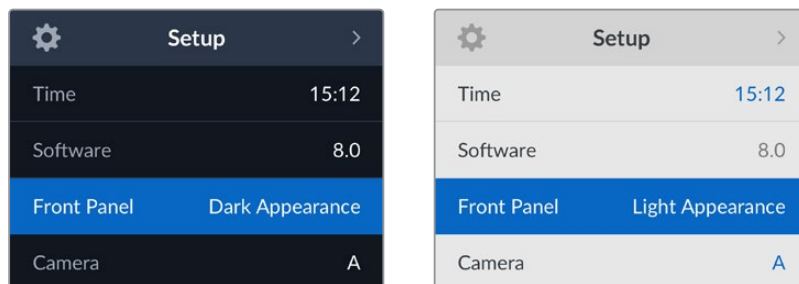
Setup >

| Time | 15:12 |
|---|---|
| Software | 8.0 |
| Front Panel | Dark Appearance |
| Camera | A |

Setup >

| Time | 15:12 |
|---|---|
| Software | 8.0 |
| Front Panel | Light Appearance |
| Camera | A |